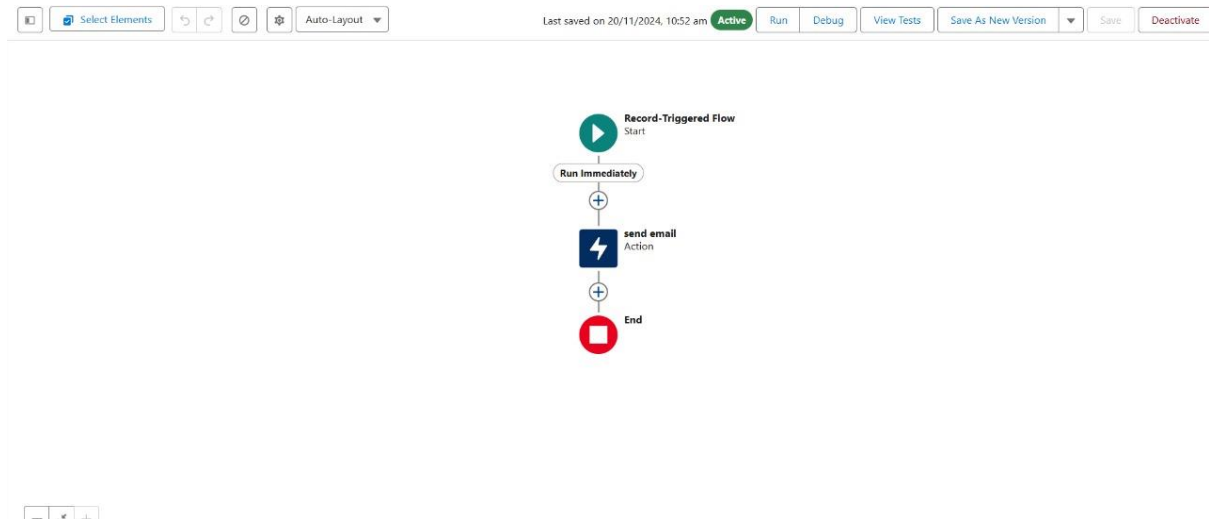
Select Elements

Auto-Layout

Last saved on 20/11/2024, 10:52 am Active

Run

Debug

View Tests

Save As New Version

Save

Deactivate

Record-Triggered Flow
Start

Run Immediately

send email
Action

End